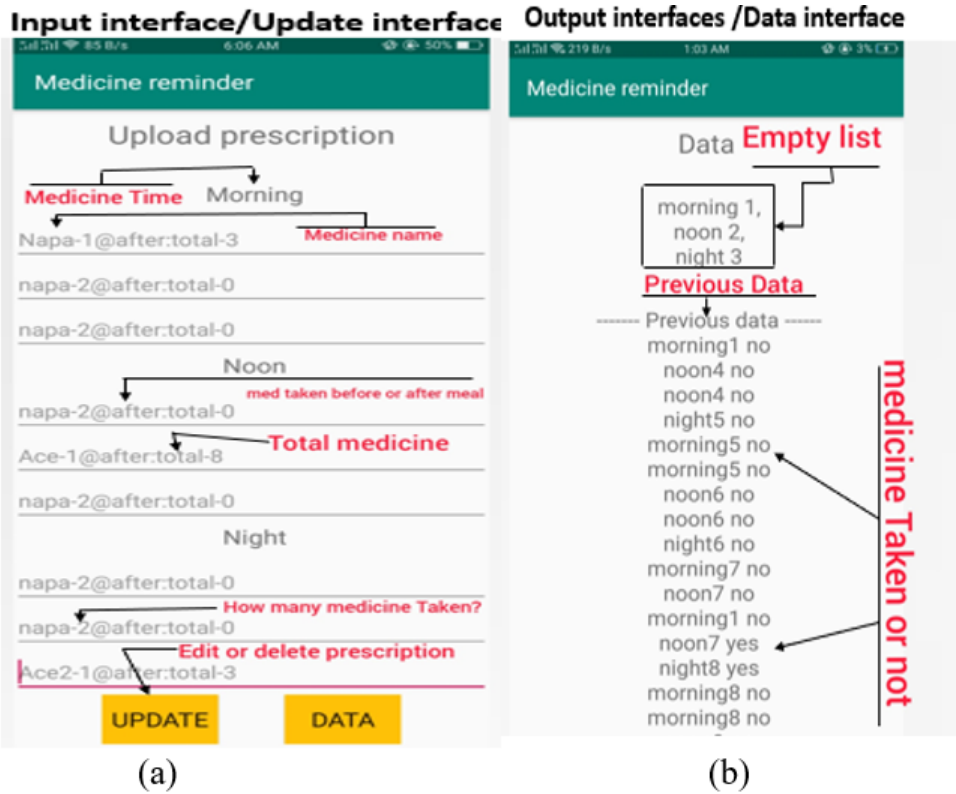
Input interface/Update interface

85 B/s 6:06 AM 50%

Medicine reminder

Upload prescription

Medicine Time

Morning

Medicine name

Napa-1@after:total-3

napa-2@after:total-0

napa-2@after:total-0

Noon

med taken before or after meal

napa-2@after:total-0

Total medicine

Ace-1@after:total-8

napa-2@after:total-0

Night

napa-2@after:total-0

How many medicine Taken?

napa-2@after:total-0

Edit or delete prescription

Ace2-1@after:total-3

UPDATE

DATA

(a)

Output interfaces /Data interface

219 B/s 1:03 AM 3%

Medicine reminder

Data

Empty list

morning 1, noon 2, night 3

Previous Data

------- Previous data ------

morning1 no

noon4 no

noon4 no

night5 no

morning5 no

morning5 no

noon6 no

noon6 no

night6 no

morning7 no

noon7 no

morning1 no

noon7 yes

night8 yes

morning8 no

morning8 no

medicine Taken or not

(b)